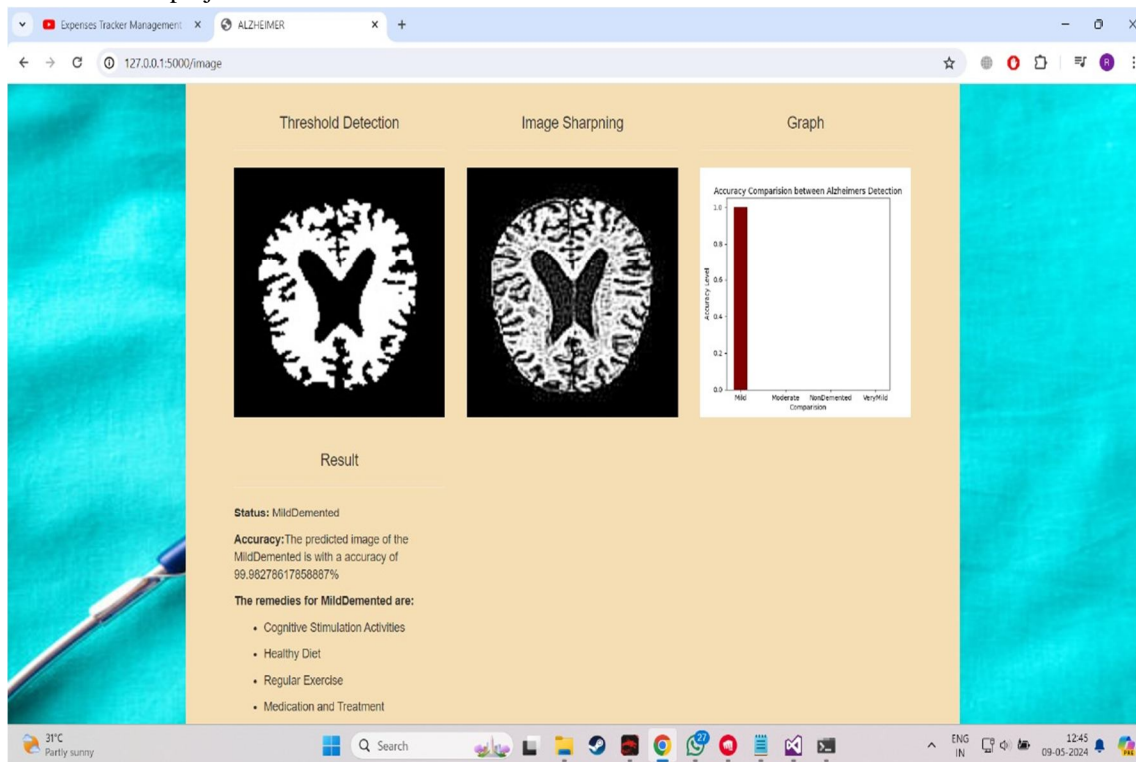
Expenses Tracker Management ×
ALZHEIMER ×
+

127.0.0.1:5000/image

Threshold Detection

Image Sharpning

Graph

Accuracy Comparision between Alzheimers Detection

1.0
0.8
0.6
0.4
0.2
0.0

Accuracy Level

Mild
Moderate
NonDemented
VeryMild
Comparision

Result

**Status:** MildDemented

**Accuracy:**The predicted image of the MildDemented is with a accuracy of 99.98278617858887%

**The remedies for MildDemented are:**

- Cognitive Stimulation Activities
- Healthy Diet
- Regular Exercise
- Medication and Treatment

31°C
Partly sunny

Search

ENG
IN

12:45
09-05-2024